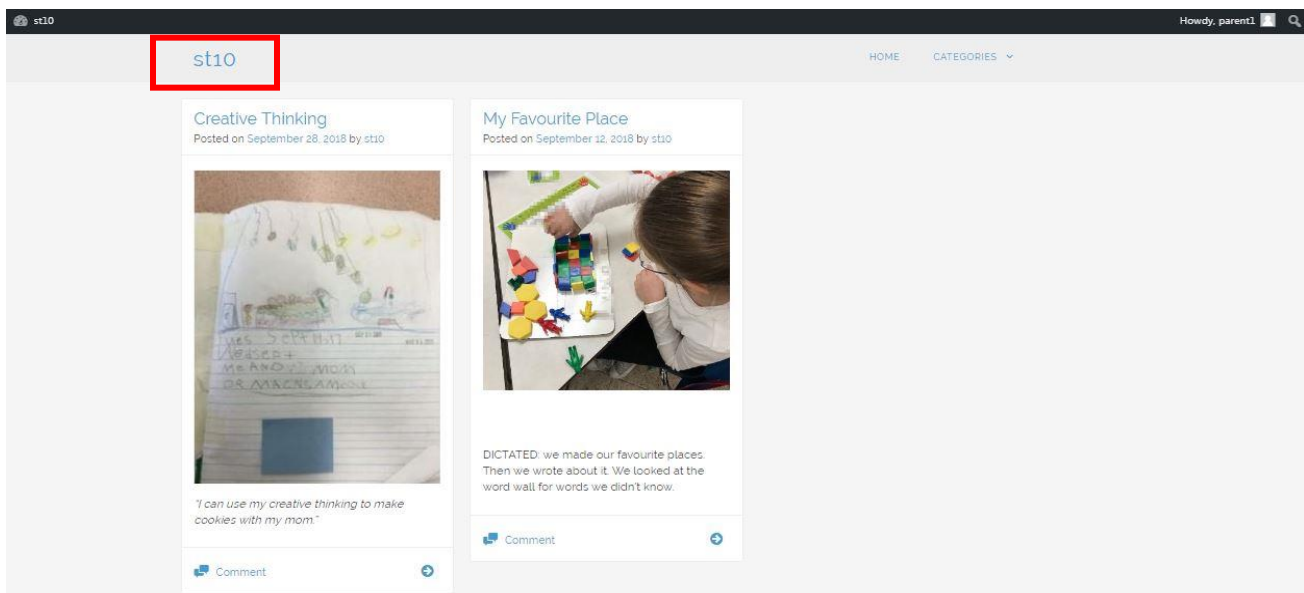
st10

Howdy, parent1

st10

HOME CATEGORIES

Creative Thinking

Posted on September 28, 2018 by st10

"I can use my creative thinking to make cookies with my mom."

Comment

My Favourite Place

Posted on September 12, 2018 by st10

DICTATED: we made our favourite places. Then we wrote about it. We looked at the word wall for words we didn't know.

Comment